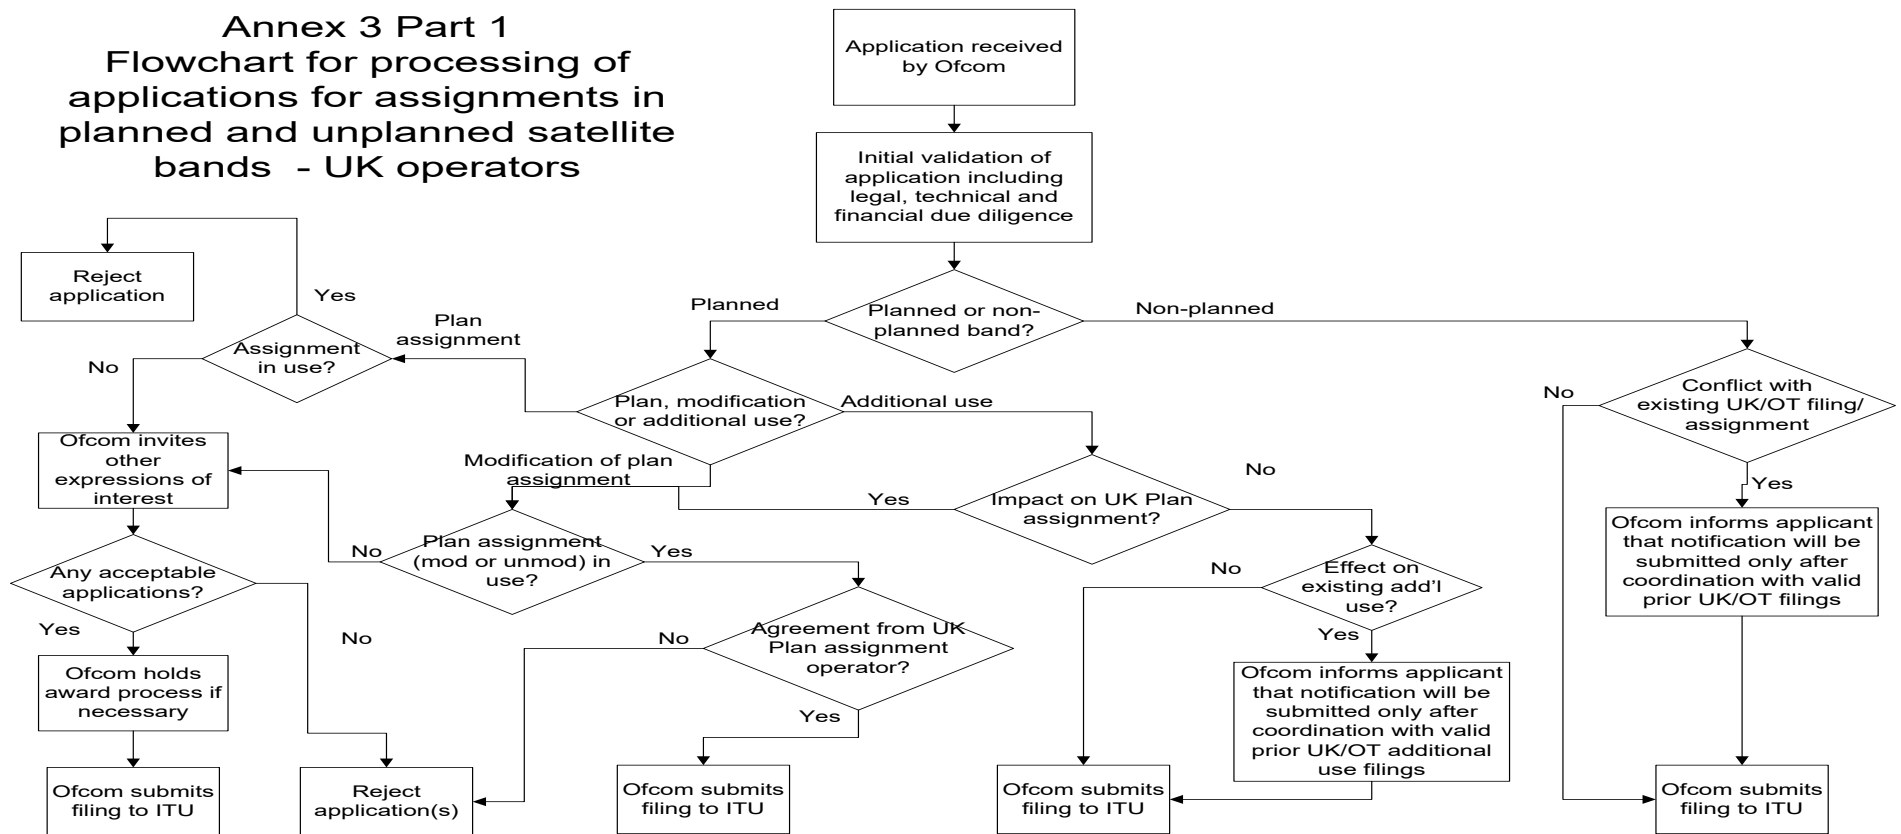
Annex 3 Part 1
Flowchart for processing of applications for assignments in planned and unplanned satellite bands - UK operators

Application received by Ofcom

Initial validation of application including legal, technical and financial due diligence

Planned or non-planned band?

Planned

Non-planned

Plan, modification or additional use?

Plan assignment

Additional use

Modification of plan assignment

Assignment in use?

Yes

No

Reject application

Ofcom invites other expressions of interest

Any acceptable applications?

Yes

No

Ofcom holds award process if necessary

Ofcom submits filing to ITU

Reject application(s)

Plan assignment (mod or unmod) in use?

No

Yes

Agreement from UK Plan assignment operator?

No

Yes

Ofcom submits filing to ITU

Impact on UK Plan assignment?

Yes

No

Effect on existing add'l use?

No

Yes

Ofcom informs applicant that notification will be submitted only after coordination with valid prior UK/OT additional use filings

Ofcom submits filing to ITU

Conflict with existing UK/OT filing/ assignment

No

Yes

Ofcom informs applicant that notification will be submitted only after coordination with valid prior UK/OT filings

Ofcom submits filing to ITU